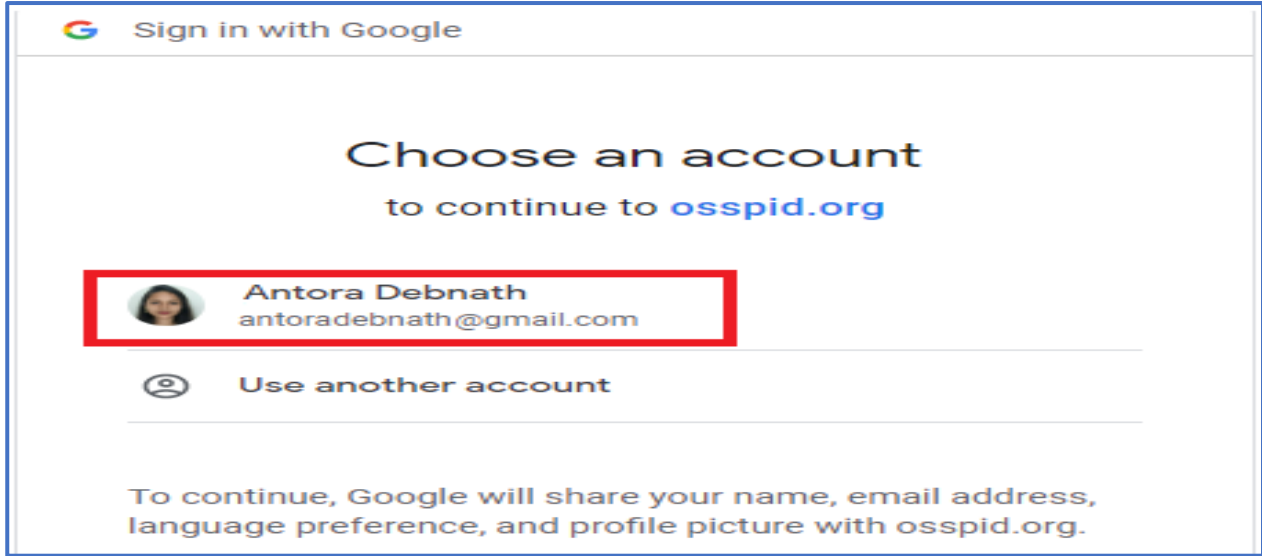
G Sign in with Google

Choose an account

to continue to osspid.org

Antora Debnath
antoradebnath@gmail.com

Use another account

To continue, Google will share your name, email address, language preference, and profile picture with osspid.org.